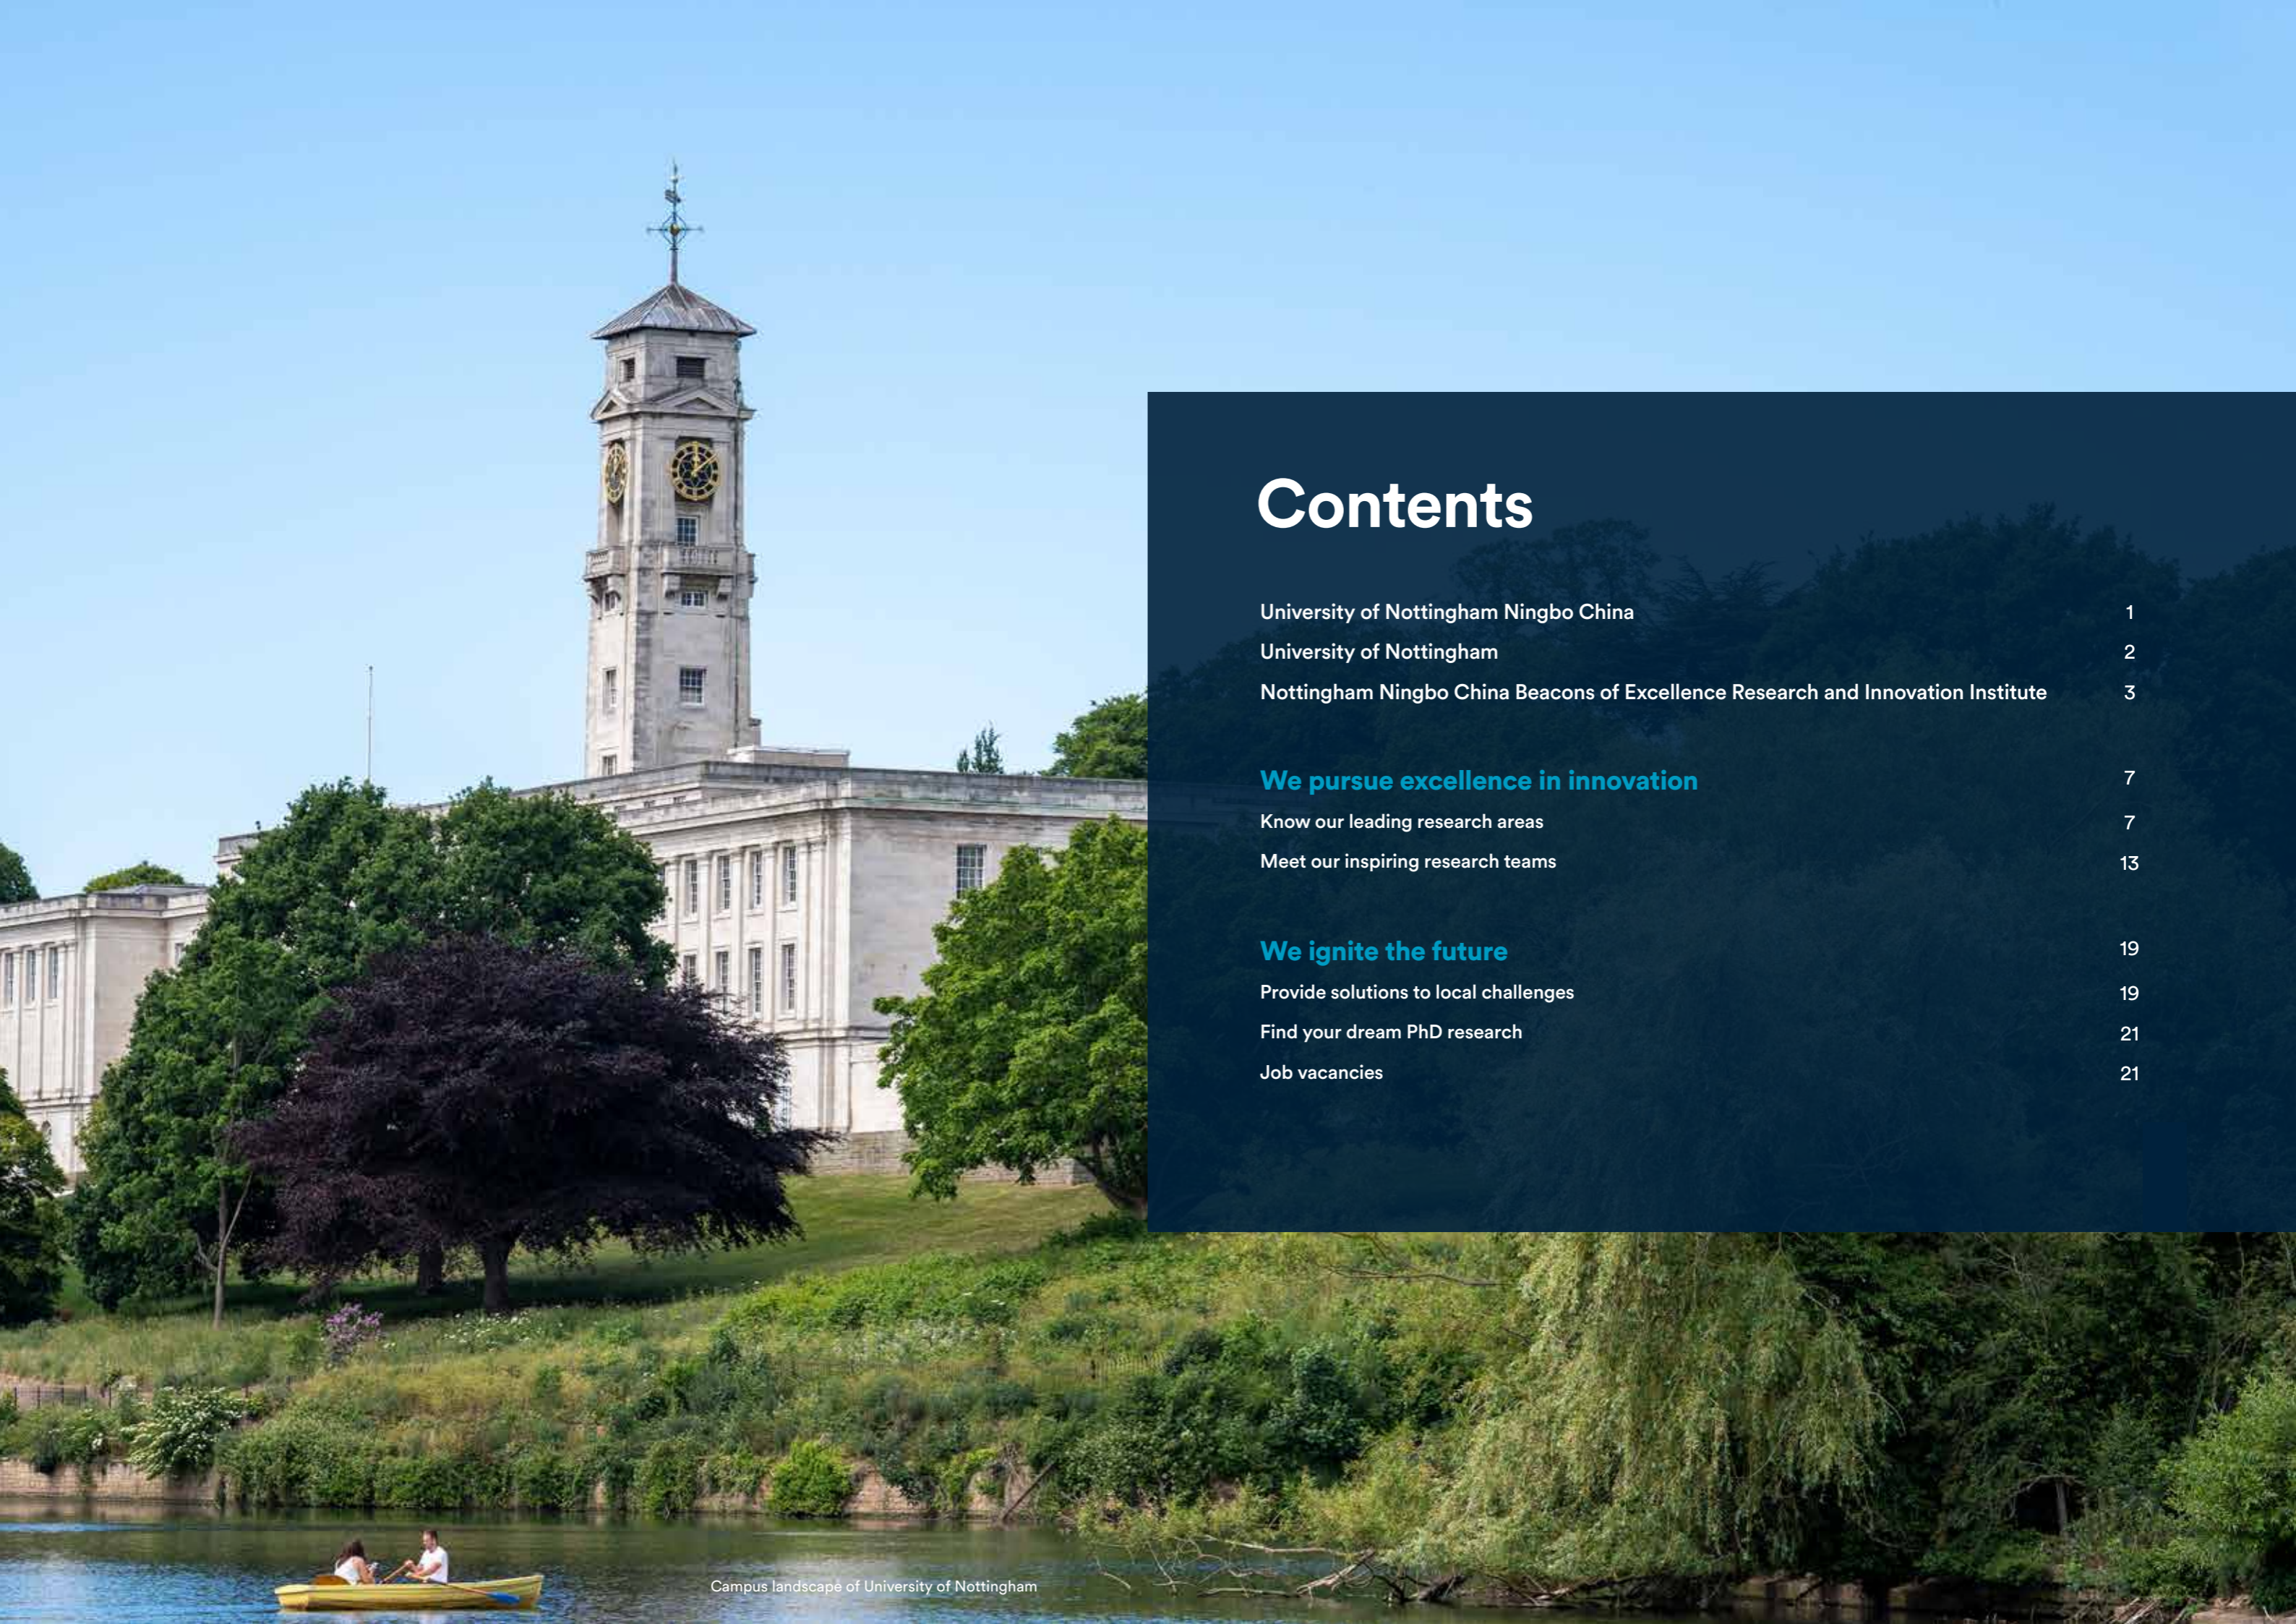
Contents

University of Nottingham Ningbo China 1
University of Nottingham 2
Nottingham Ningbo China Beacons of Excellence Research and Innovation Institute 3

We pursue excellence in innovation 7
Know our leading research areas 7
Meet our inspiring research teams 13

We ignite the future 19
Provide solutions to local challenges 19
Find your dream PhD research 21
Job vacancies 21

Campus landscape of University of Nottingham